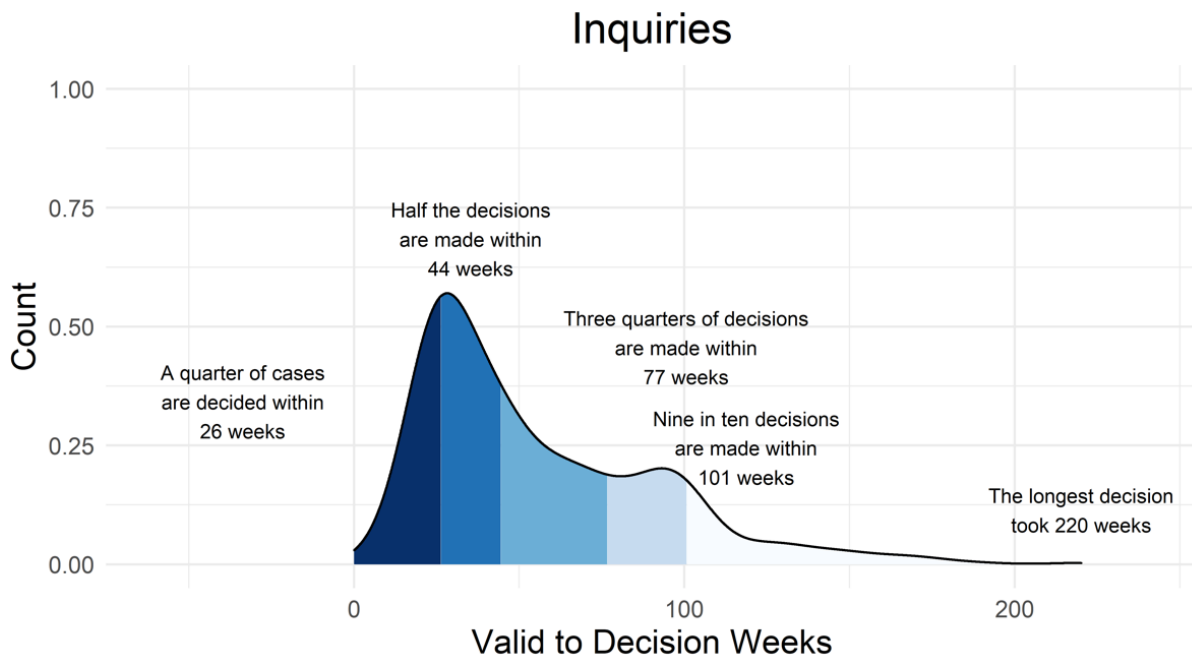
Inquiries

Count

1.00
0.75
0.50
0.25
0.00

Half the decisions are made within 44 weeks

Three quarters of decisions are made within 77 weeks

A quarter of cases are decided within 26 weeks

Nine in ten decisions are made within 101 weeks

The longest decision took 220 weeks

0
100
200

Valid to Decision Weeks